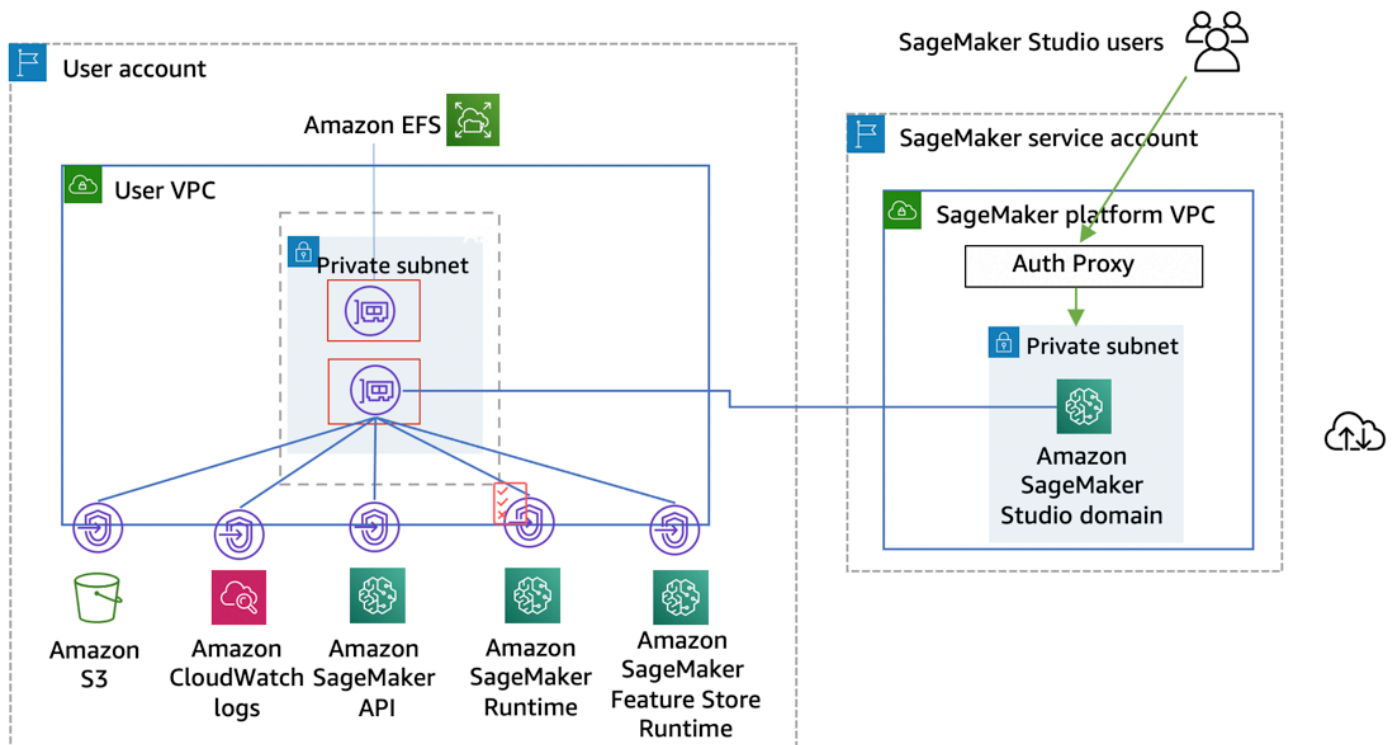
SageMaker Studio users

User account

Amazon EFS

User VPC

Private subnet

SageMaker service account

SageMaker platform VPC

Auth Proxy

Private subnet

Amazon SageMaker Studio domain

Amazon S3

Amazon CloudWatch logs

Amazon SageMaker API

Amazon SageMaker Runtime

Amazon SageMaker Feature Store Runtime